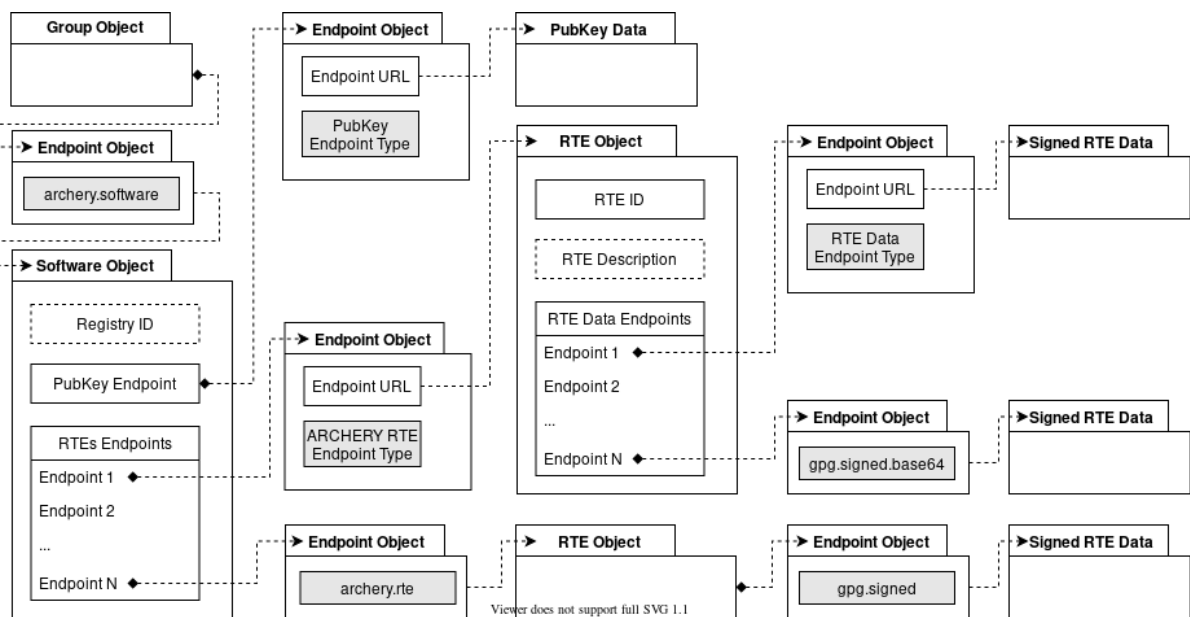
Group Object

Endpoint Object

archery.software

Software Object

Registry ID

PubKey Endpoint

RTEs Endpoints

Endpoint 1

Endpoint 2

...

Endpoint N

Endpoint Object

Endpoint URL

PubKey Endpoint Type

PubKey Data

Endpoint Object

Endpoint URL

ARCHERY RTE Endpoint Type

Endpoint Object

archery.rte

RTE Object

RTE ID

RTE Description

RTE Data Endpoints

Endpoint 1

Endpoint 2

...

Endpoint N

RTE Object

Endpoint Object

Endpoint URL

RTE Data Endpoint Type

Signed RTE Data

Endpoint Object

gpg.signed.base64

Signed RTE Data

Endpoint Object

gpg.signed

Signed RTE Data

Viewer does not support full SVG 1.1